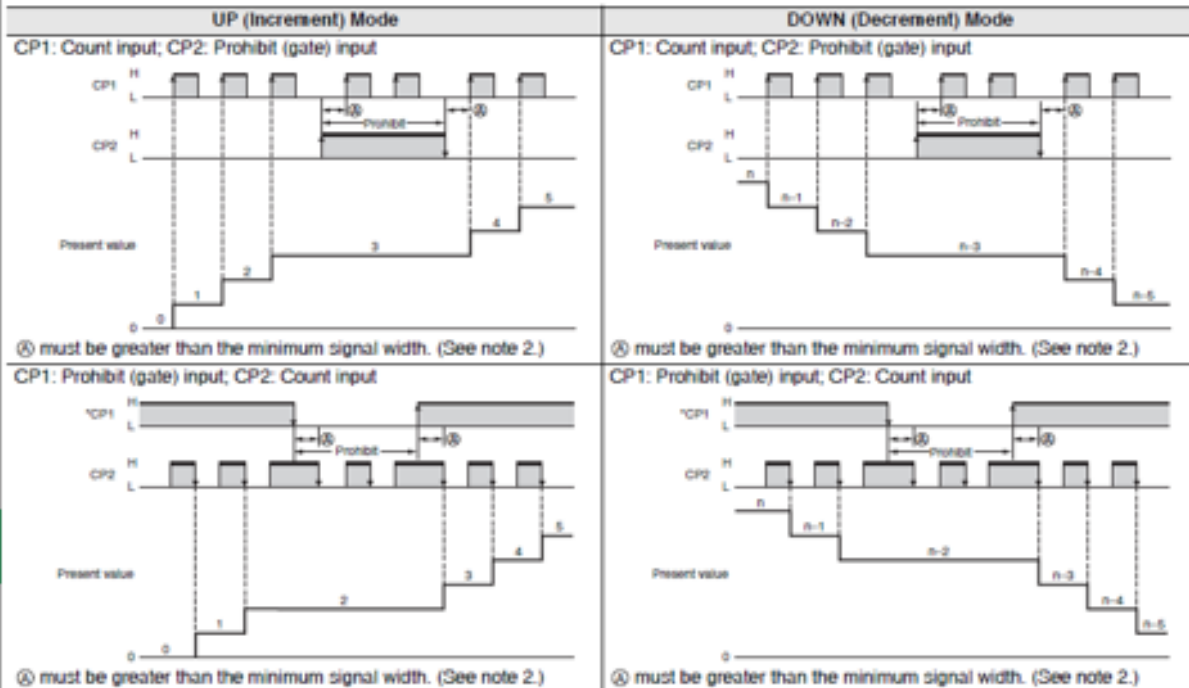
| UP (Increment) Mode | DOWN (Decrement) Mode |
|---|---|
| CP1: Count input; CP2: Prohibit (gate) input | CP1: Count input; CP2: Prohibit (gate) input |
| CP1 H L Ⓐ Ⓐ CP2 H L Prohibit Present value 0 1 2 3 4 5 0 | CP1 H L Ⓐ Ⓐ CP2 H L Prohibit Present value n n−1 n−2 n−3 n−4 n−5 0 |
| Ⓐ must be greater than the minimum signal width. (See note 2.) | Ⓐ must be greater than the minimum signal width. (See note 2.) |
| CP1: Prohibit (gate) input; CP2: Count input | CP1: Prohibit (gate) input; CP2: Count input |
| *CP1 H L Ⓐ Ⓐ Prohibit CP2 H L Present value 0 1 2 3 4 5 0 | *CP1 H L Ⓐ Ⓐ Prohibit CP2 H L Present value n n−1 n−2 n−3 n−4 n−5 0 |
| Ⓐ must be greater than the minimum signal width. (See note 2.) | Ⓐ must be greater than the minimum signal width. (See note 2.) |